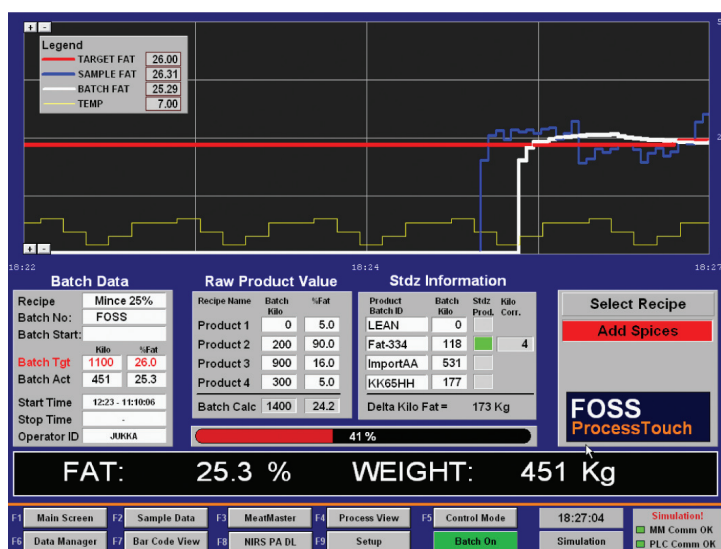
+ -

Legend

| | |
|---|---|
| TARGET FAT | 26.00 |
| SAMPLE FAT | 26.31 |
| BATCH FAT | 25.29 |
| TEMP | 7.00 |

+ -

18:22 18:24 18:27

Batch Data

| | | |
|---|---|---|
| Recipe | Mince 25% | |
| Batch No: | FOSS | |
| Batch Start: | | |
| | Kilo | %Fat |
| Batch Tgt | 1100 | 26.0 |
| Batch Act | 451 | 25.3 |
| Start Time | 12:23 - 11:10:06 | |
| Stop Time | - | |
| Operator ID | JUKKA | |

Raw Product Value

| Recipe Name | Batch Kilo | %Fat |
|---|---|---|
| Product 1 | 0 | 5.0 |
| Product 2 | 200 | 90.0 |
| Product 3 | 900 | 16.0 |
| Product 4 | 300 | 5.0 |
| Batch Calc | 1400 | 24.2 |

Stdz Information

| Product Batch ID | Batch Kilo | Stdz Prod. | Kilo Corr. |
|---|---|---|---|
| LEAN | 0 | | |
| Fat-334 | 118 | | 4 |
| ImportAA | 531 | | |
| KK65HH | 177 | | |

Delta Kilo Fat = 173 Kg

Select Recipe

Add Spices

FOSS
ProcessTouch

41 %

FAT: 25.3 % WEIGHT: 451 Kg

F1 Main Screen F2 Sample Data F3 MeatMaster F4 Process View F5 Control Mode 18:27:04 Simulation!
MM Comm OK
F6 Data Manager F7 Bar Code View F8 NIRS PA DL F9 Setup Batch On Simulation PLC Comm OK